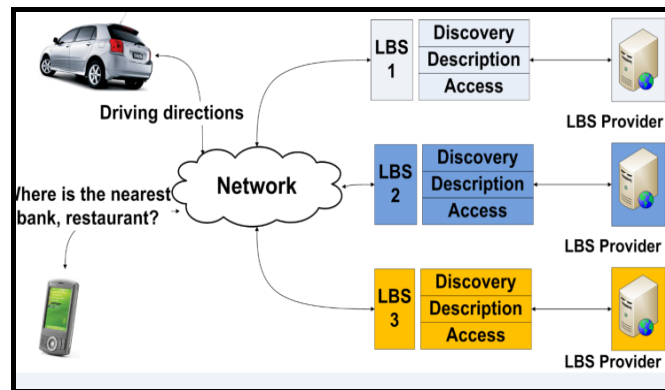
Driving directions

Vhere is the nearest bank, restaurant?

Network

LBS 1
Discovery
Description
Access

LBS Provider

LBS 2
Discovery
Description
Access

LBS Provider

LBS 3
Discovery
Description
Access

LBS Provider